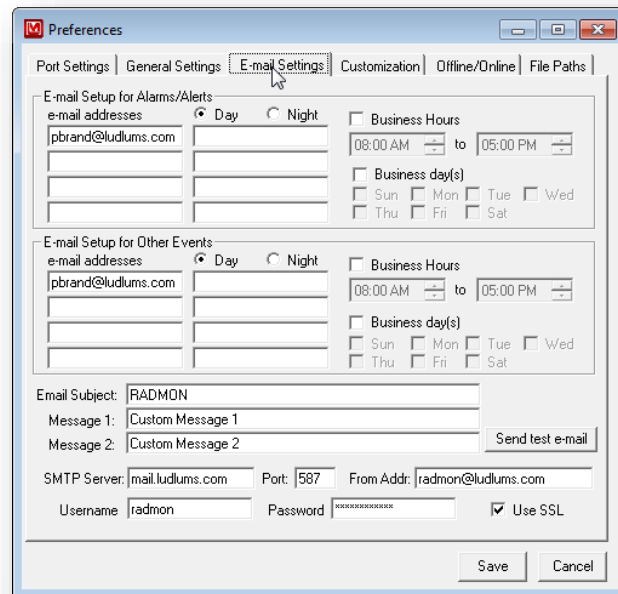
Preferences

Port Settings | General Settings | E-mail Settings | Customization | Offline/Online | File Paths

E-mail Setup for Alarms/Alerts
e-mail addresses
Day
Night
pbrand@ludlums.com
Business Hours
08:00 AM to 05:00 PM
Business day(s)
Sun Mon Tue Wed
Thu Fri Sat

E-mail Setup for Other Events
e-mail addresses
Day
Night
pbrand@ludlums.com
Business Hours
08:00 AM to 05:00 PM
Business day(s)
Sun Mon Tue Wed
Thu Fri Sat

Email Subject: RADMON
Message 1: Custom Message 1
Message 2: Custom Message 2
Send test e-mail

SMTP Server: mail.ludlums.com Port: 587 From Addr: radmon@ludlums.com
Username radmon Password ************ Use SSL

Save Cancel